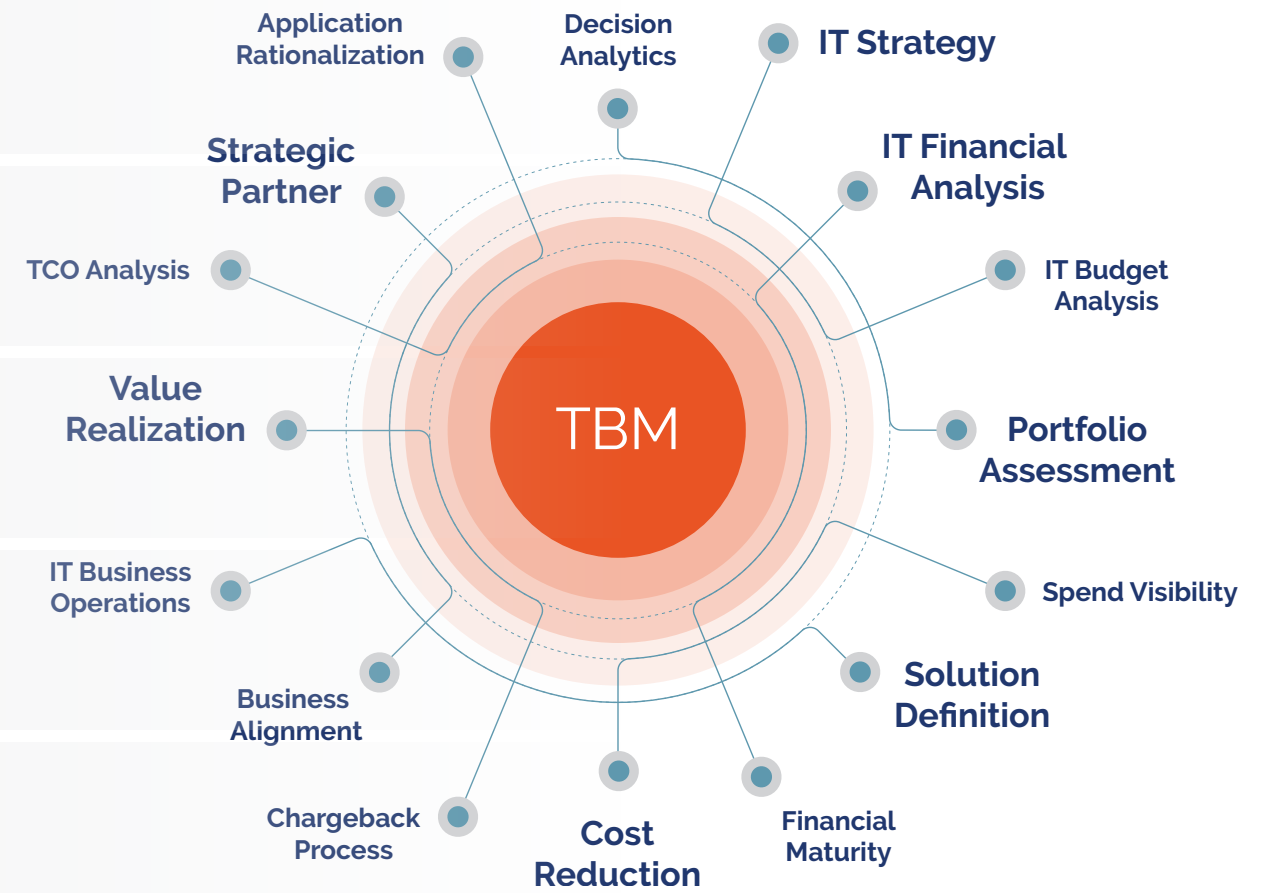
Application Rationalization

Decision Analytics

IT Strategy

Strategic Partner

IT Financial Analysis

TCO Analysis

IT Budget Analysis

Value Realization

TBM

Portfolio Assessment

IT Business Operations

Spend Visibility

Solution Definition

Business Alignment

Chargeback Process

Cost Reduction

Financial Maturity